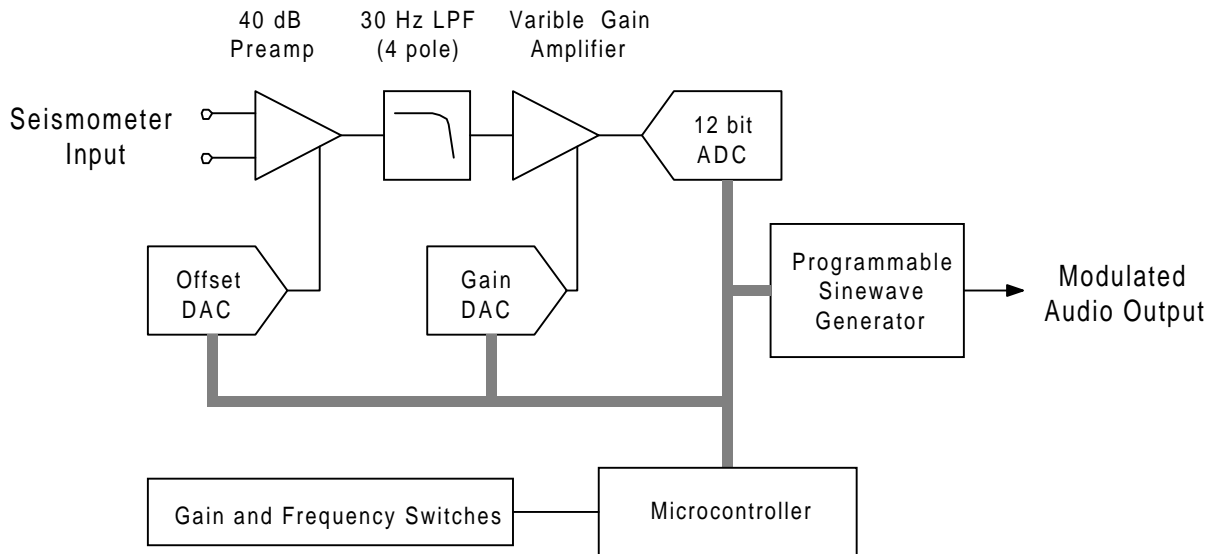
40 dB
Preamp

30 Hz LPF
(4 pole)

Varible Gain
Amplifier

Seismometer
Input

12 bit
ADC

Offset
DAC

Gain
DAC

Programmable
Sinewave
Generator

Modulated
Audio Output

Gain and Frequency Switches

Microcontroller